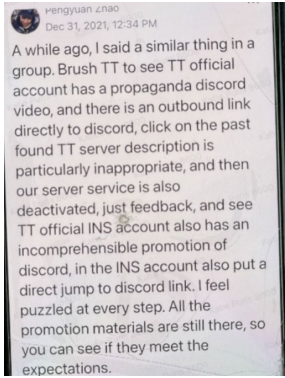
Pengyuan Zhao
Dec 31, 2021, 12:34 PM

A while ago, I said a similar thing in a group. Brush TT to see TT official account has a propaganda discord video, and there is an outbound link directly to discord, click on the past found TT server description is particularly inappropriate, and then our server service is also deactivated, just feedback, and see TT official INS account also has an incomprehensible promotion of discord, in the INS account also put a direct jump to discord link. I feel puzzled at every step. All the promotion materials are still there, so you can see if they meet the expectations.